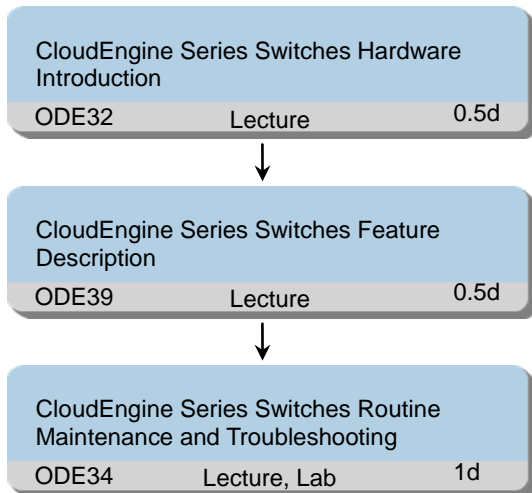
CloudEngine Series Switches Hardware Introduction

ODE32 Lecture 0.5d

CloudEngine Series Switches Feature Description

ODE39 Lecture 0.5d

CloudEngine Series Switches Routine Maintenance and Troubleshooting

ODE34 Lecture, Lab 1d